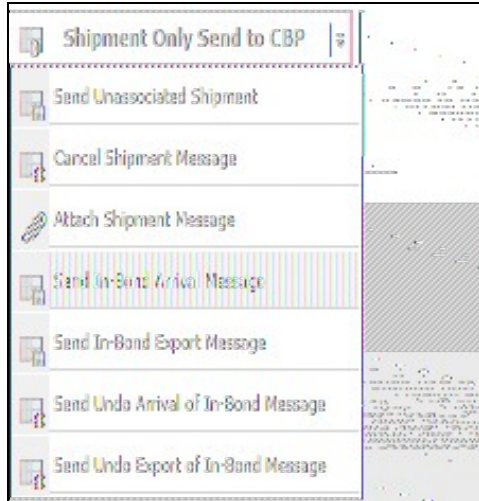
Shipment Only Send to CBP

Send Unassociated Shipment

Cancel Shipment Message

Attach Shipment Message

Send In-Bond Arrival Message

Send In-Bond Export Message

Send Undo Arrival of In-Bond Message

Send Undo Export of In-Bond Message